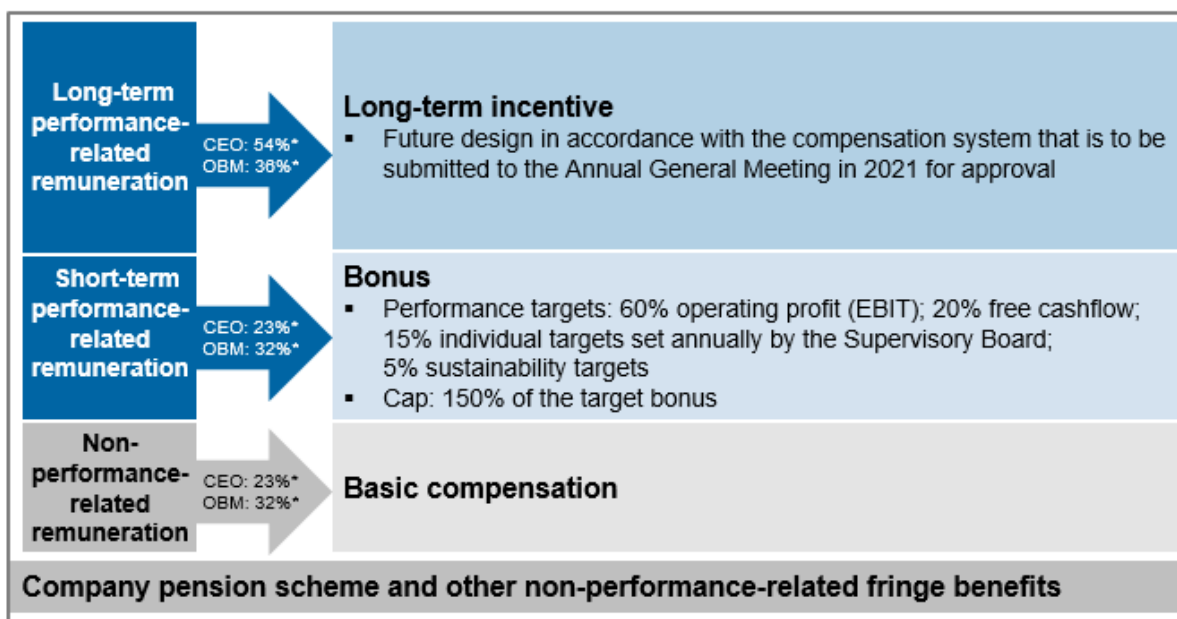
Long-term performance-related remuneration

CEO: 54%*
OBM: 36%*

Long-term incentive
▪ Future design in accordance with the compensation system that is to be submitted to the Annual General Meeting in 2021 for approval

Short-term performance-related remuneration

CEO: 23%*
OBM: 32%*

Bonus
▪ Performance targets: 60% operating profit (EBIT); 20% free cashflow; 15% individual targets set annually by the Supervisory Board; 5% sustainability targets
▪ Cap: 150% of the target bonus

Non-performance-related remuneration

CEO: 23%*
OBM: 32%*

Basic compensation

Company pension scheme and other non-performance-related fringe benefits